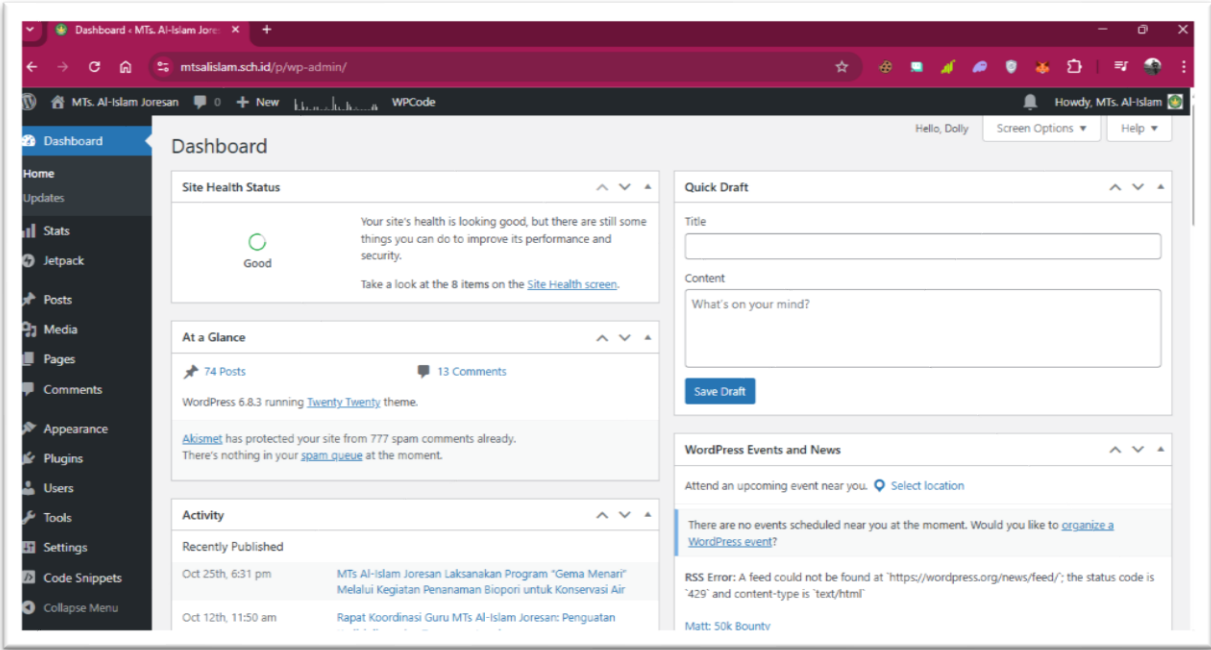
Dashboard ‹ MTs. Al-Islam Jore ×
+
mtsalislam.sch.id/p/wp-admin/

MTs. Al-Islam Joresan 0 + New WPCode Howdy, MTs. Al-Islam

Dashboard
Home
Updates
Stats
Jetpack
Posts
Media
Pages
Comments
Appearance
Plugins
Users
Tools
Settings
Code Snippets
Collapse Menu

Hello, Dolly
Screen Options ▾
Help ▾

Dashboard

Site Health Status

Good

Your site's health is looking good, but there are still some things you can do to improve its performance and security.

Take a look at the 8 items on the Site Health screen.

At a Glance

74 Posts
13 Comments

WordPress 6.8.3 running Twenty Twenty theme.

Akismet has protected your site from 777 spam comments already.
There's nothing in your spam queue at the moment.

Activity

Recently Published

Oct 25th, 6:31 pm MTs Al-Islam Joresan Laksanakan Program "Gema Menari" Melalui Kegiatan Penanaman Biopori untuk Konservasi Air

Oct 12th, 11:50 am Rapat Koordinasi Guru MTs Al-Islam Joresan: Penguatan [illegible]

Quick Draft

Title

Content

What's on your mind?

Save Draft

WordPress Events and News

Attend an upcoming event near you. Select location

There are no events scheduled near you at the moment. Would you like to organize a WordPress event?

RSS Error: A feed could not be found at `https://wordpress.org/news/feed/`; the status code is `429` and content-type is `text/html`

Matt: 50k Bounty